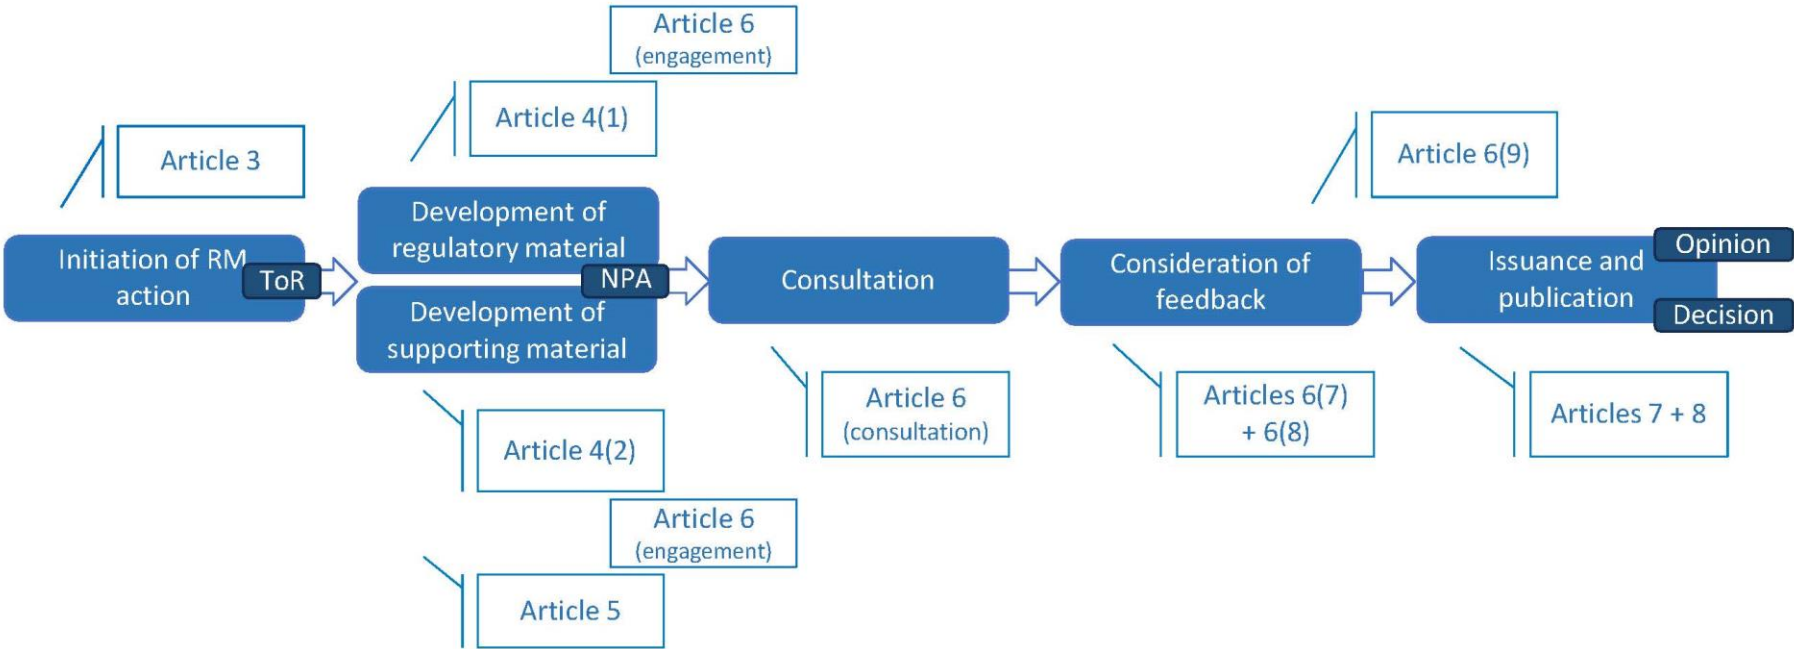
Article 6
(engagement)

Article 4(1)

Article 3

Article 6(9)

Initiation of RM action

ToR

Development of regulatory material

NPA

Development of supporting material

Consultation

Consideration of feedback

Issuance and publication

Opinion

Decision

Article 6
(consultation)

Articles 6(7)
+ 6(8)

Articles 7 + 8

Article 4(2)

Article 6
(engagement)

Article 5